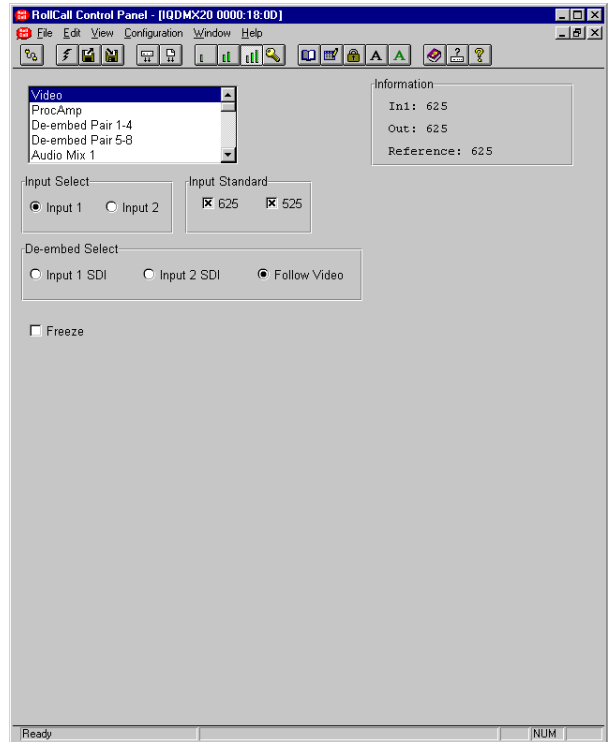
RollCall Control Panel - [IQDMX20 0000:18:0D]

File Edit View Configuration Window Help

A A

Video
ProcAmp
De-embed Pair 1-4
De-embed Pair 5-8
Audio Mix 1

Information
In1: 625
Out: 625
Reference: 625

Input Select
Input 1
Input 2

Input Standard
625
525

De-embed Select
Input 1 SDI
Input 2 SDI
Follow Video

Freeze

Ready
NUM